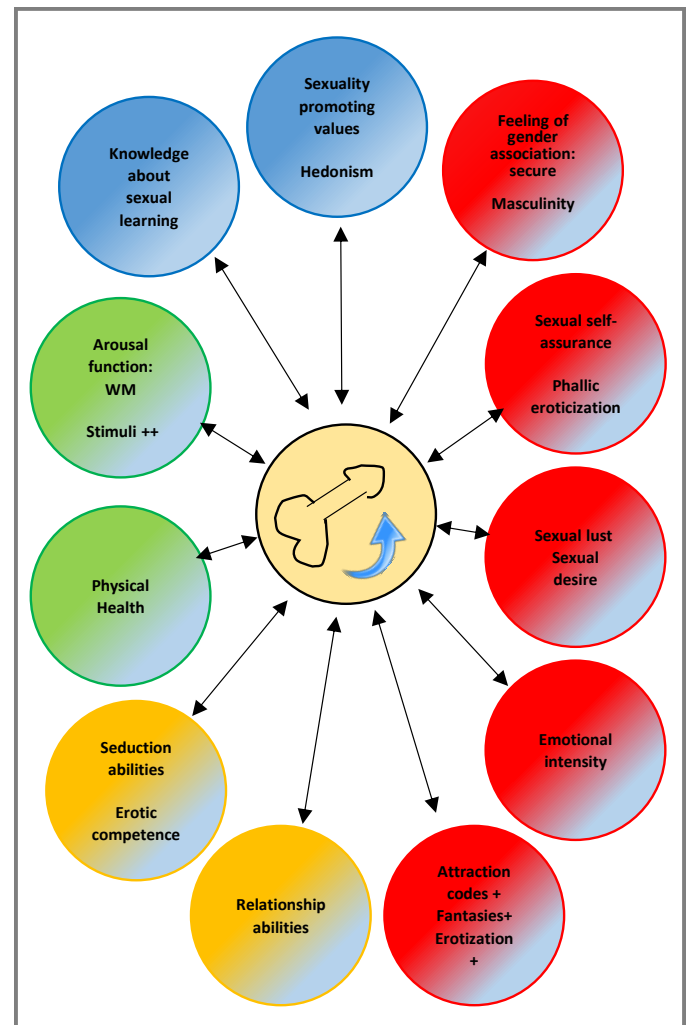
Sexuality promoting values

Hedonism

Knowledge about sexual learning

Feeling of gender association: secure

Masculinity

Arousal function: WM

Stimuli ++

Sexual self-assurance

Phallic eroticization

Sexual lust Sexual desire

Physical Health

Emotional intensity

Seduction abilities

Erotic competence

Relationship abilities

Attraction codes + Fantasies+ Erotization +